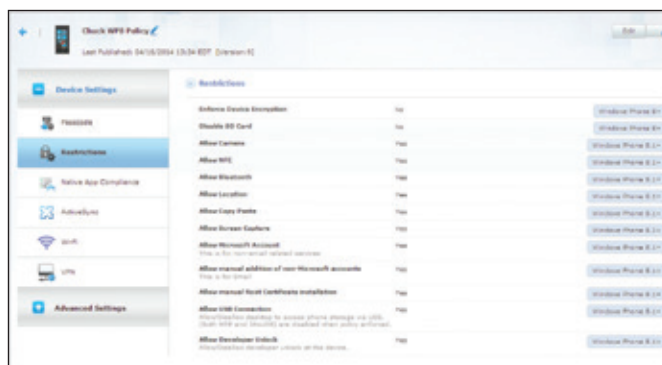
Chuck WP8 Policy

Last Published: 04/18/2014 13:34 EDT (Version 8)

Edit

Device Settings

Passcode

Restrictions

Native App Compliance

ActiveSync

Wi-Fi

VPN

Advanced Settings

Restrictions

| | | |
|---|---|---|
| Enforce Device Encryption | No | Windows Phone 8+ |
| Disable SD Card | No | Windows Phone 8+ |
| Allow Camera | Yes | Windows Phone 8.1+ |
| Allow NFC | Yes | Windows Phone 8.1+ |
| Allow Bluetooth | Yes | Windows Phone 8.1+ |
| Allow Location | Yes | Windows Phone 8.1+ |
| Allow Copy Paste | Yes | Windows Phone 8.1+ |
| Allow Screen Capture | Yes | Windows Phone 8.1+ |
| Allow Microsoft Account<br>This is for non-email related services | Yes | Windows Phone 8.1+ |
| Allow manual addition of non-Microsoft accounts<br>This is for Email | Yes | Windows Phone 8.1+ |
| Allow manual Root Certificate installation | Yes | Windows Phone 8.1+ |
| Allow USB Connection<br>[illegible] | Yes | Windows Phone 8.1+ |
| Allow Developer Unlock<br>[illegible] | Yes | Windows Phone 8.1+ |